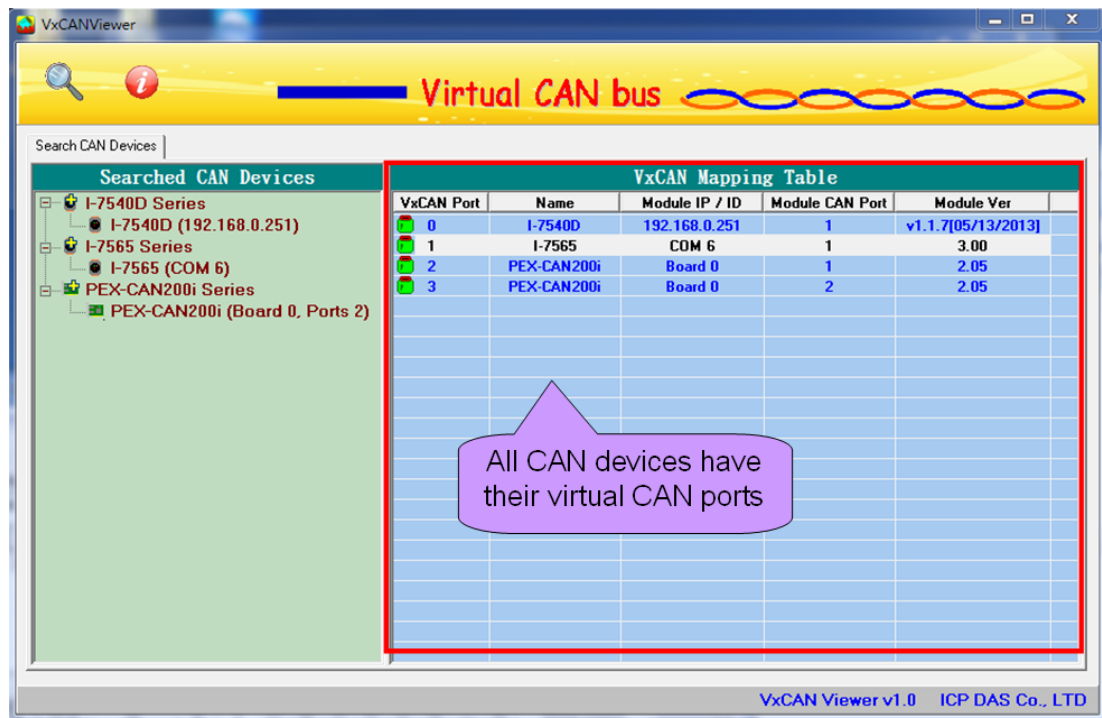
VxCANViewer

Virtual CAN bus

Search CAN Devices

Searched CAN Devices

I-7540D Series
I-7540D (192.168.0.251)
I-7565 Series
I-7565 (COM 6)
PEX-CAN200i Series
PEX-CAN200i (Board 0, Ports 2)

VxCAN Mapping Table

| VxCAN Port | Name | Module IP / ID | Module CAN Port | Module Ver |
|---|---|---|---|---|
| 0 | I-7540D | 192.168.0.251 | 1 | v1.1.7[05/13/2013] |
| 1 | I-7565 | COM 6 | 1 | 3.00 |
| 2 | PEX-CAN200i | Board 0 | 1 | 2.05 |
| 3 | PEX-CAN200i | Board 0 | 2 | 2.05 |

All CAN devices have their virtual CAN ports

VxCAN Viewer v1.0 ICP DAS Co., LTD